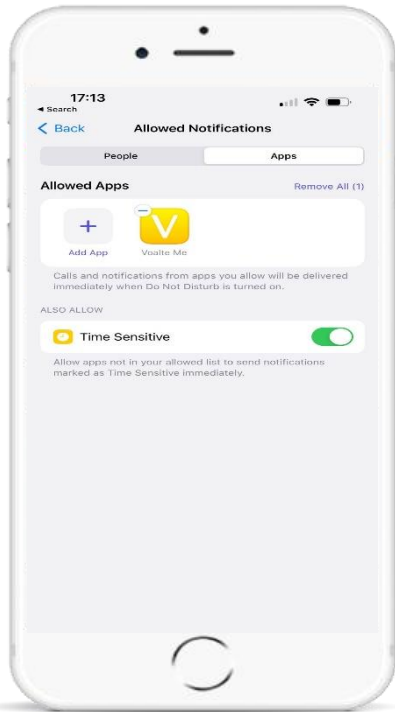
17:13
◂ Search

< Back Allowed Notifications

People | Apps

Allowed Apps Remove All (1)

+
Add App

V
Voalte Me

Calls and notifications from apps you allow will be delivered immediately when Do Not Disturb is turned on.

ALSO ALLOW

Time Sensitive

Allow apps not in your allowed list to send notifications marked as Time Sensitive immediately.